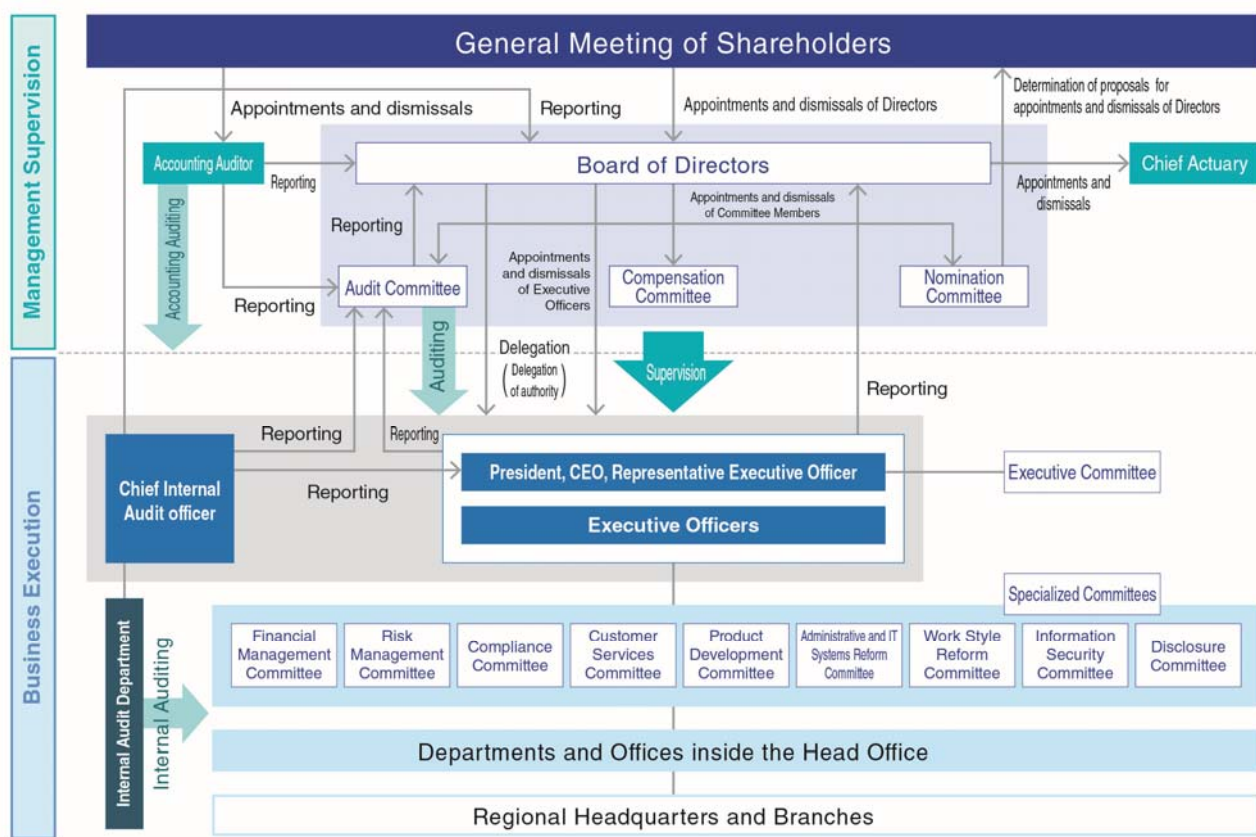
Management Supervision

General Meeting of Shareholders

Appointments and dismissals

Reporting

Appointments and dismissals of Directors

Determination of proposals for appointments and dismissals of Directors

Accounting Auditor

Reporting

Board of Directors

Chief Actuary

Appointments and dismissals

Appointments and dismissals of Committee Members

Reporting

Accounting Auditing

Appointments and dismissals of Executive Officers

Reporting

Audit Committee

Compensation Committee

Nomination Committee

Auditing

Delegation (Delegation of authority)

Supervision

Reporting

Business Execution

Reporting

Reporting

Chief Internal Audit officer

Reporting

President, CEO, Representative Executive Officer

Executive Committee

Executive Officers

Specialized Committees

Internal Audit Department

Internal Auditing

| Financial Management Committee | Risk Management Committee | Compliance Committee | Customer Services Committee | Product Development Committee | Administrative and IT Systems Reform Committee | Work Style Reform Committee | Information Security Committee | Disclosure Committee |
|---|---|---|---|---|---|---|---|---|

Departments and Offices inside the Head Office

Regional Headquarters and Branches